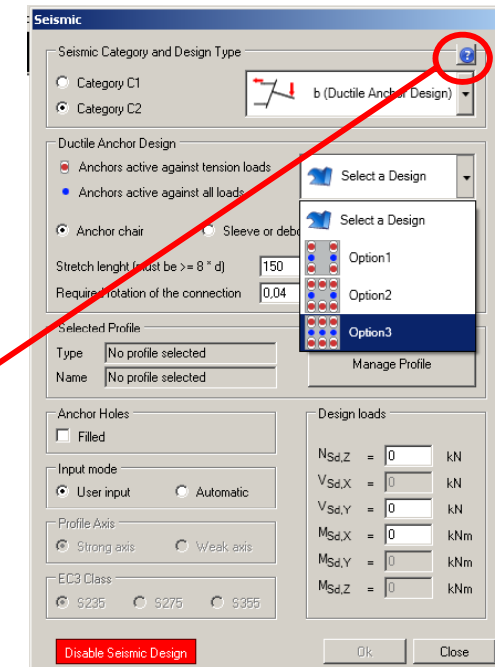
Seismic

Seismic Category and Design Type

Category C1

Category C2

b (Ductile Anchor Design)

Ductile Anchor Design

Anchors active against tension loads

Anchors active against all loads

Select a Design

Select a Design

Option1

Option2

Option3

Anchor chair

Sleeve or debo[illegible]

Stretch lenght (must be >= 8 * d)

150

Required rotation of the connection

0,04

Selected Profile

Type

No profile selected

Name

No profile selected

Manage Profile

Anchor Holes

Filled

Input mode

User input

Automatic

Profile Axis

Strong axis

Weak axis

EC3 Class

S235

S275

S355

Design loads

$N_{Sd,Z}$ = 0 kN

$V_{Sd,X}$ = 0 kN

$V_{Sd,Y}$ = 0 kN

$M_{Sd,X}$ = 0 kNm

$M_{Sd,Y}$ = 0 kNm

$M_{Sd,Z}$ = 0 kNm

Disable Seismic Design

Ok

Close